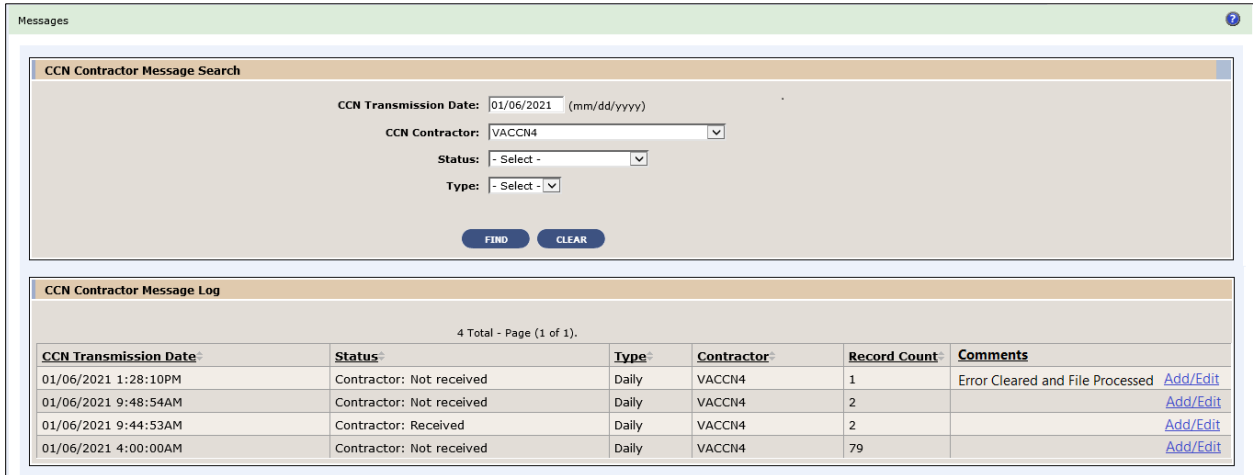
Messages

CCN Contractor Message Search

CCN Transmission Date: 01/06/2021 (mm/dd/yyyy)

CCN Contractor: VACCN4

Status: - Select -

Type: - Select -

FIND CLEAR

CCN Contractor Message Log

4 Total - Page (1 of 1).

| CCN Transmission Date | Status | Type | Contractor | Record Count | Comments |
|---|---|---|---|---|---|
| 01/06/2021 1:28:10PM | Contractor: Not received | Daily | VACCN4 | 1 | Error Cleared and File Processed Add/Edit |
| 01/06/2021 9:48:54AM | Contractor: Not received | Daily | VACCN4 | 2 | Add/Edit |
| 01/06/2021 9:44:53AM | Contractor: Received | Daily | VACCN4 | 2 | Add/Edit |
| 01/06/2021 4:00:00AM | Contractor: Not received | Daily | VACCN4 | 79 | Add/Edit |